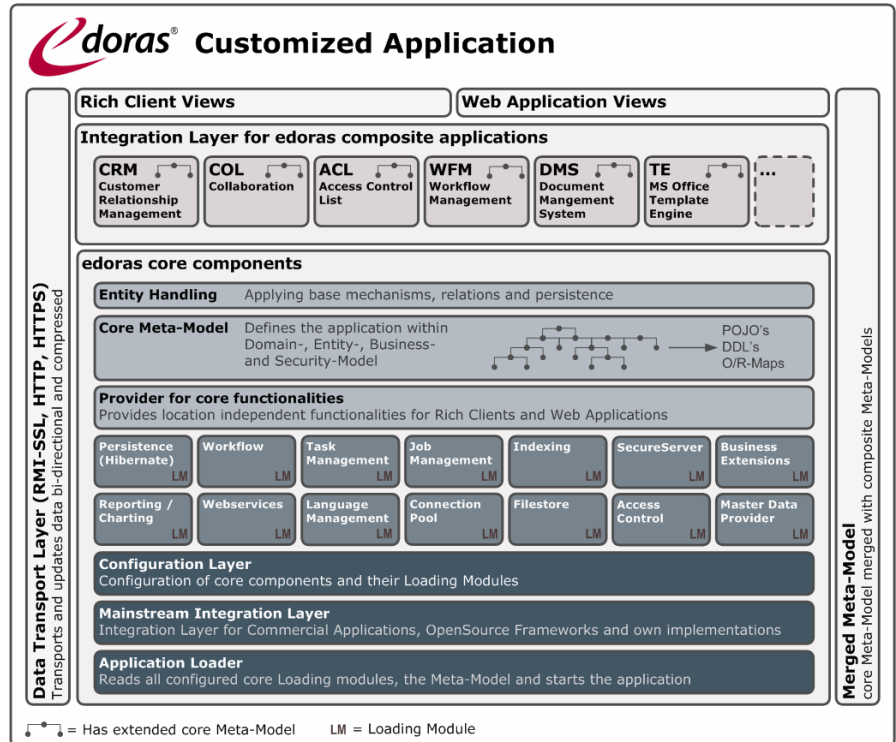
edoras® Customized Application

Rich Client Views

Web Application Views

Integration Layer for edoras composite applications

CRM Customer Relationship Management

COL Collaboration

ACL Access Control List

WFM Workflow Management

DMS Document Mangement System

TE MS Office Template Engine

...

edoras core components

Entity Handling Applying base mechanisms, relations and persistence

Core Meta-Model Defines the application within Domain-, Entity-, Business- and Security-Model

POJO's DDL's O/R-Maps

Provider for core functionalities
Provides location independent functionalities for Rich Clients and Web Applications

Persistence (Hibernate) LM

Workflow LM

Task Management LM

Job Management LM

Indexing LM

SecureServer LM

Business Extensions LM

Reporting / Charting LM

Webservices LM

Language Management LM

Connection Pool LM

Filestore LM

Access Control LM

Master Data Provider LM

Configuration Layer
Configuration of core components and their Loading Modules

Mainstream Integration Layer
Integration Layer for Commercial Applications, OpenSource Frameworks and own implementations

Application Loader
Reads all configured core Loading modules, the Meta-Model and starts the application

Data Transport Layer (RMI-SSL, HTTP, HTTPS)
Transports and updates data bi-directional and compressed

Merged Meta-Model
core Meta-Model merged with composite Meta-Models

= Has extended core Meta-Model LM = Loading Module